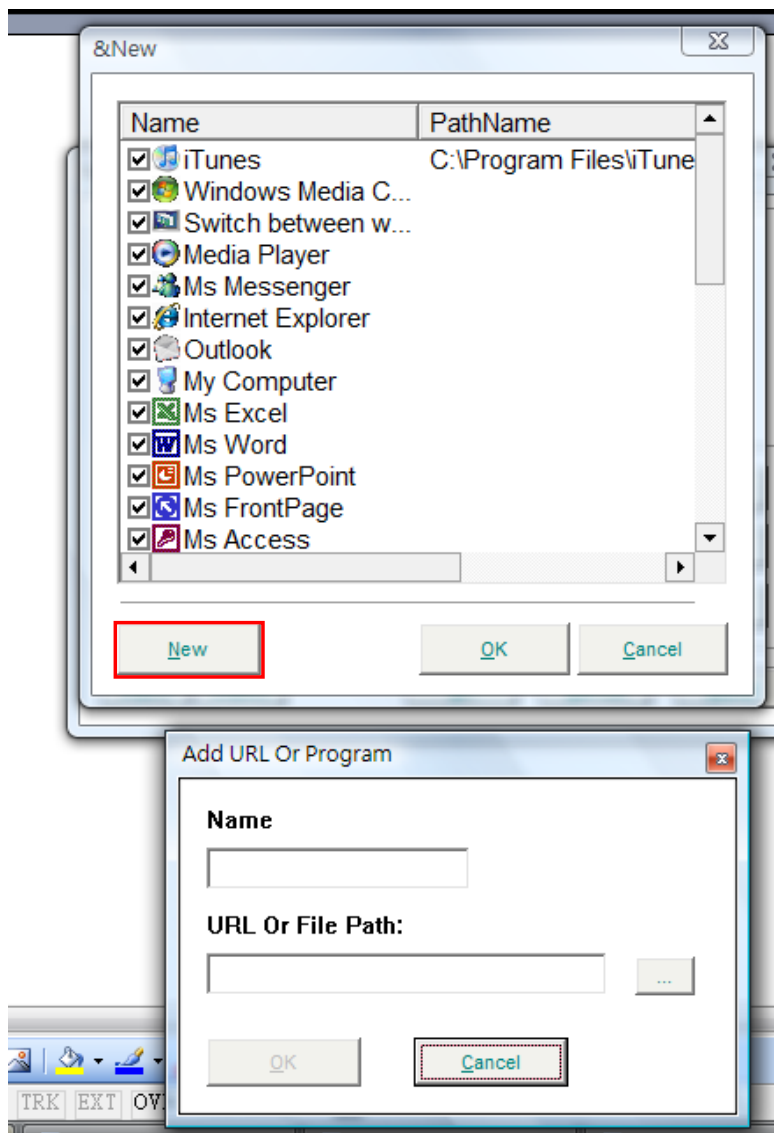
&New

| Name | PathName |
|---|---|
| iTunes | C:\Program Files\iTune |
| Windows Media C... | |
| Switch between w... | |
| Media Player | |
| Ms Messenger | |
| Internet Explorer | |
| Outlook | |
| My Computer | |
| Ms Excel | |
| Ms Word | |
| Ms PowerPoint | |
| Ms FrontPage | |
| Ms Access | |

New

OK

Cancel

Add URL Or Program

Name

URL Or File Path:

...

OK

Cancel

TRK EXT OV